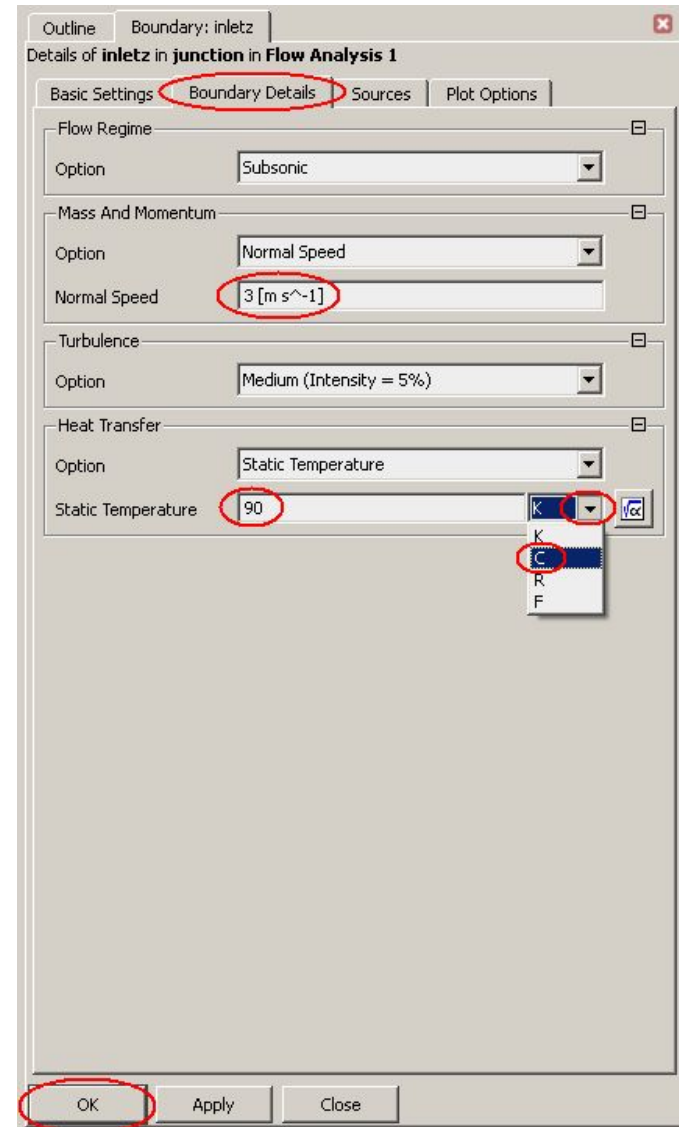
Outline | Boundary: inletz

Details of **inletz** in **junction** in **Flow Analysis 1**

Basic Settings | Boundary Details | Sources | Plot Options

Flow Regime

Option | Subsonic

Mass And Momentum

Option | Normal Speed

Normal Speed | 3 [m s^-1]

Turbulence

Option | Medium (Intensity = 5%)

Heat Transfer

Option | Static Temperature

Static Temperature | 90 | K

K
C
R
F

OK | Apply | Close